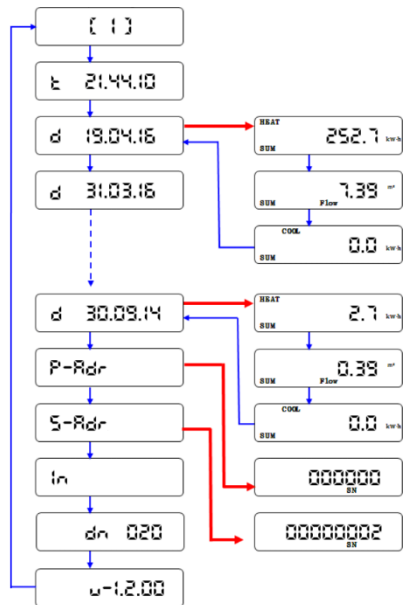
[ 1 ]

t 21.44.10

d 19.04.16

HEAT
SUM
252.7 kWh

SUM
Flow
7.39 m³

COOL
SUM
0.0 kWh

d 31.03.16

d 30.09.14

HEAT
SUM
2.7 kWh

SUM
Flow
0.39 m³

COOL
SUM
0.0 kWh

P-Adr

S-Adr

In

dn 020

u-1.2.00

000000
SN

00000002
SN